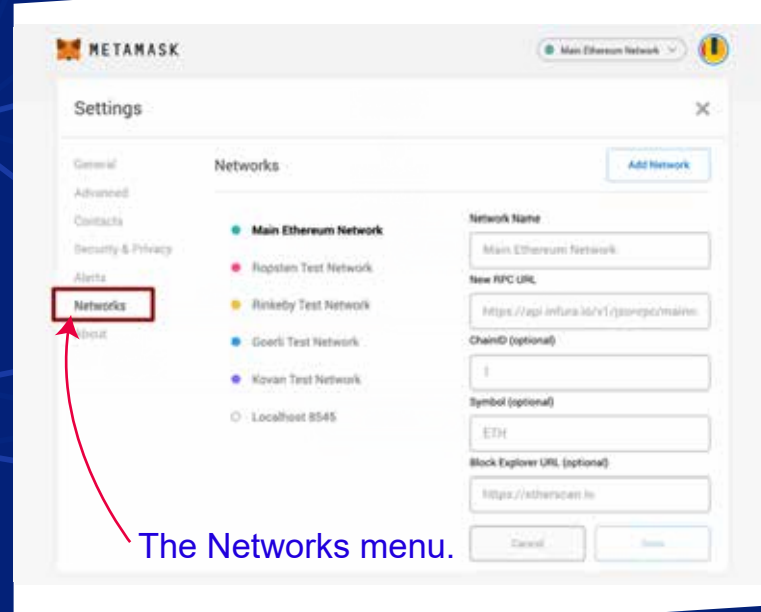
METAMASK

Main Ethereum Network

Settings

×

General
Advanced
Contacts
Security & Privacy
Alerts
Networks
About

Networks

Add Network

Main Ethereum Network
Ropsten Test Network
Rinkeby Test Network
Goerli Test Network
Kovan Test Network
Localhost 8545

Network Name
Main Ethereum Network
New RPC URL
https://api.infura.io/v1/jsonrpc/mainn
ChainID (optional)
1
Symbol (optional)
ETH
Block Explorer URL (optional)
https://etherscan.io

Cancel
Save

The Networks menu.